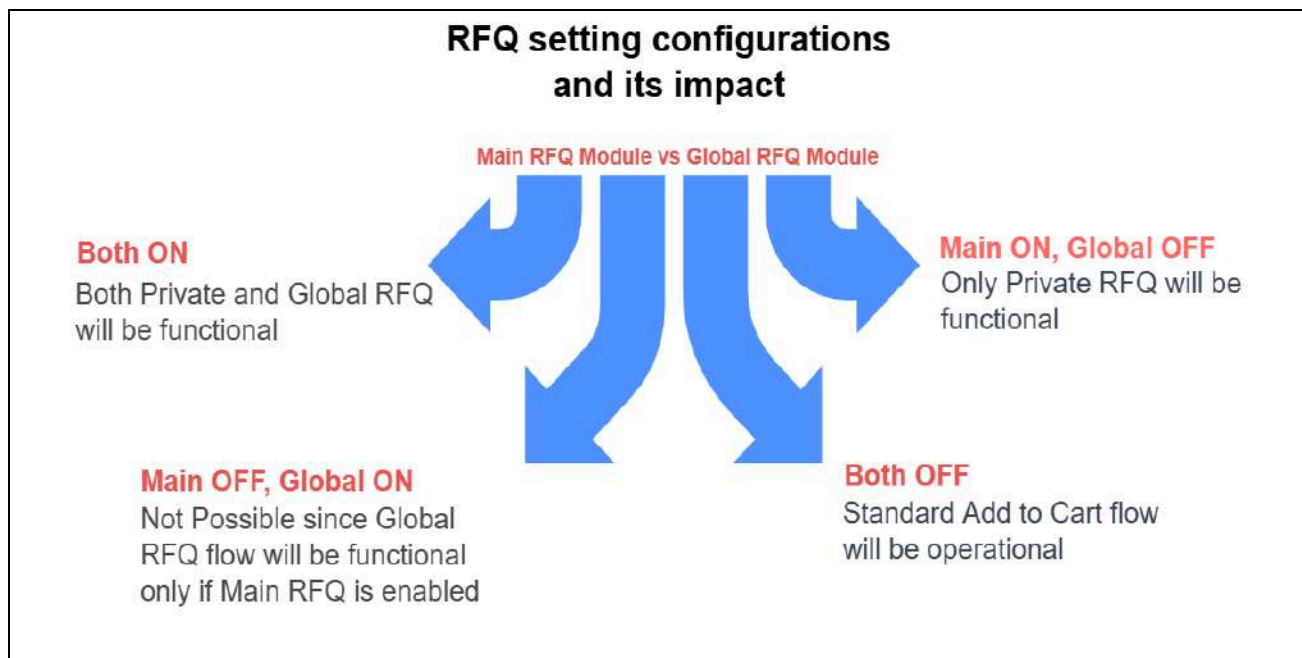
RFQ setting configurations
and its impact

Main RFQ Module vs Global RFQ Module

Both ON
Both Private and Global RFQ will be functional

Main ON, Global OFF
Only Private RFQ will be functional

Main OFF, Global ON
Not Possible since Global RFQ flow will be functional only if Main RFQ is enabled

Both OFF
Standard Add to Cart flow will be operational